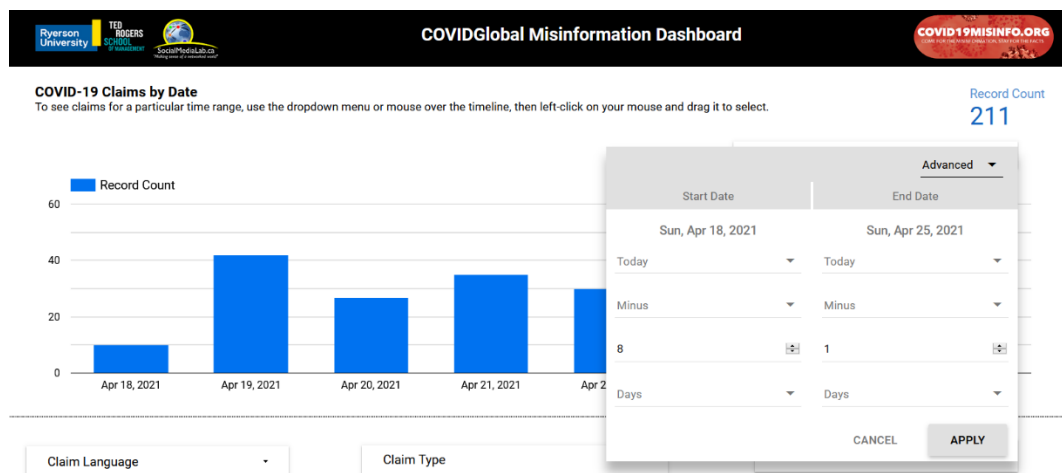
Ryerson University TED ROGERS SCHOOL OF MANAGEMENT SocialMediaLab.ca

COVIDGlobal Misinformation Dashboard

COVID19MISINFO.ORG

COVID-19 Claims by Date
To see claims for a particular time range, use the dropdown menu or mouse over the timeline, then left-click on your mouse and drag it to select.

Record Count
211

Record Count

60
40
20
0

Apr 18, 2021
Apr 19, 2021
Apr 20, 2021
Apr 21, 2021
Apr 2

Advanced

Start Date
End Date

Sun, Apr 18, 2021
Sun, Apr 25, 2021

Today
Today

Minus
Minus

8
1

Days
Days

CANCEL
APPLY

Claim Language
Claim Type